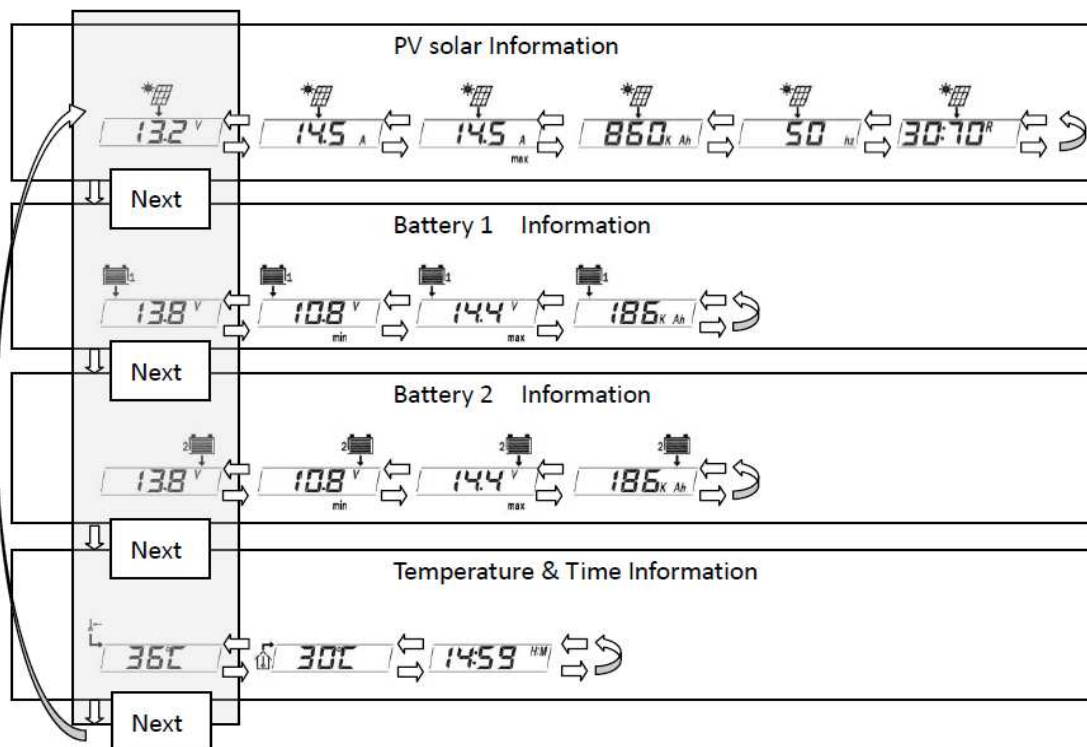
PV solar Information

13.2 V

14.5 A

14.5 A max

860 K Ah

50 hz

30:70 R

Next

Battery 1 Information

1

13.8 V

1

10.8 V min

1

14.4 V max

1

186 K Ah

Next

Battery 2 Information

2

13.8 V

2

10.8 V min

2

14.4 V max

2

186 K Ah

Next

Temperature & Time Information

36C

30C

14:59 H:M

Next